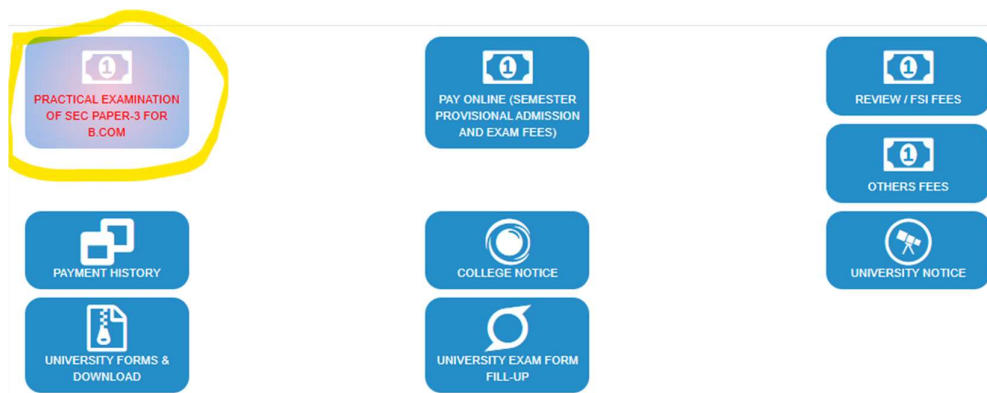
1

PRACTICAL EXAMINATION OF SEC PAPER-3 FOR B.COM

1

PAY ONLINE (SEMESTER PROVISIONAL ADMISSION AND EXAM FEES)

1

REVIEW / FSI FEES

1

OTHERS FEES

PAYMENT HISTORY

COLLEGE NOTICE

UNIVERSITY NOTICE

UNIVERSITY FORMS & DOWNLOAD

UNIVERSITY EXAM FORM FILL-UP